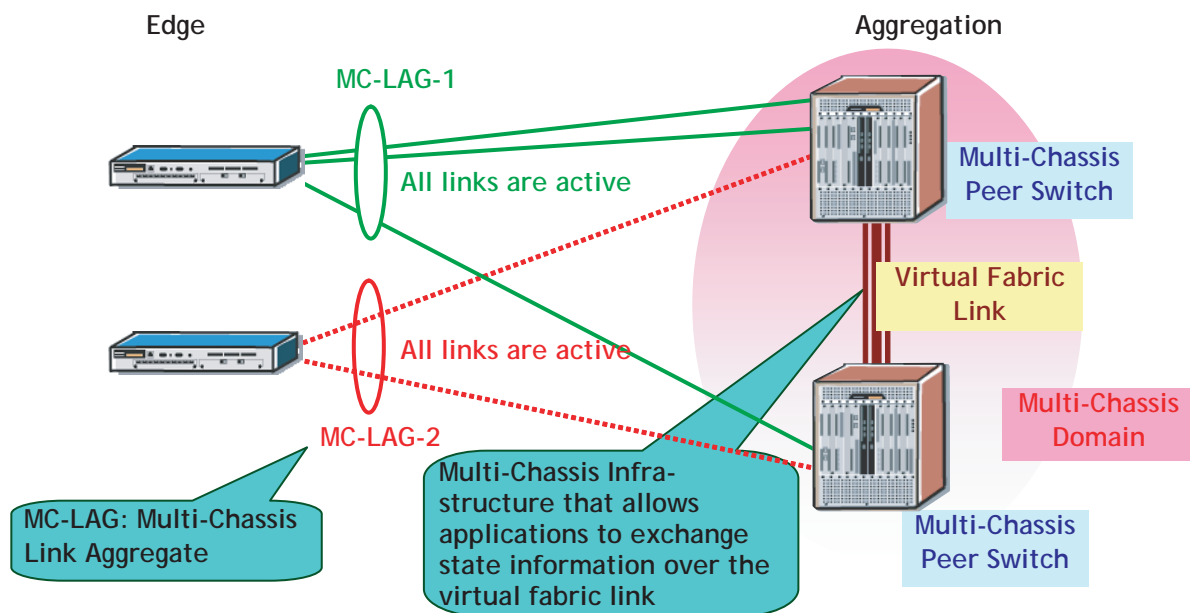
Edge

Aggregation

MC-LAG-1

All links are active

Multi-Chassis Peer Switch

Virtual Fabric Link

All links are active

Multi-Chassis Domain

MC-LAG-2

Multi-Chassis Infrastructure that allows applications to exchange state information over the virtual fabric link

MC-LAG: Multi-Chassis Link Aggregate

Multi-Chassis Peer Switch